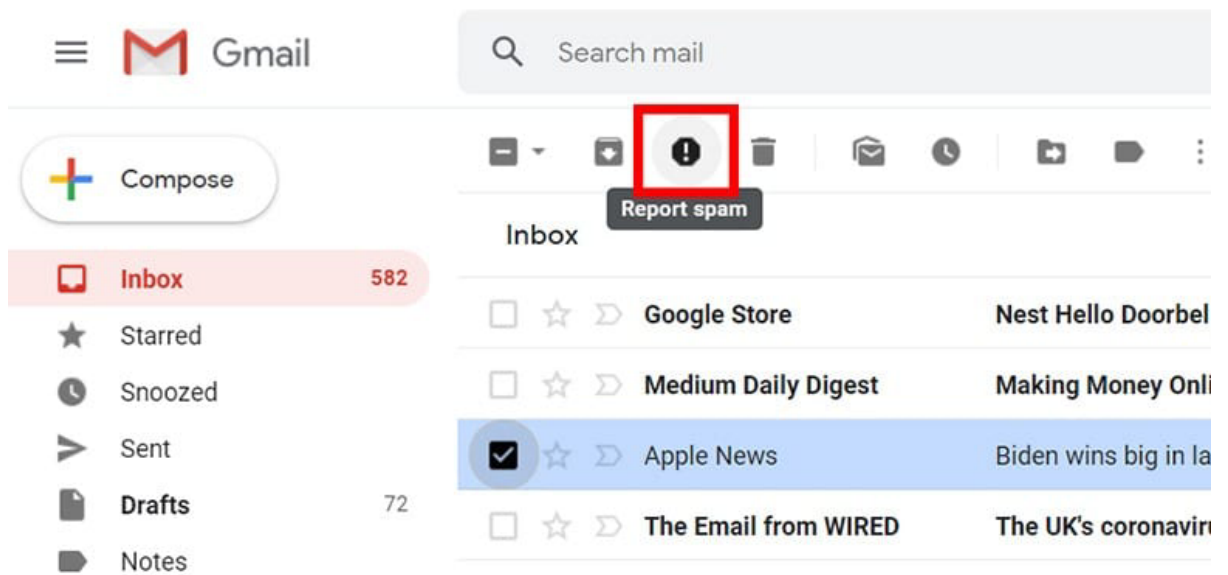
Gmail

Search mail

Compose

Report spam

Inbox

Inbox 582
Starred
Snoozed
Sent
Drafts 72
Notes

Google Store Nest Hello Doorbel
Medium Daily Digest Making Money Onli
Apple News Biden wins big in la
The Email from WIRED The UK's coronaviru